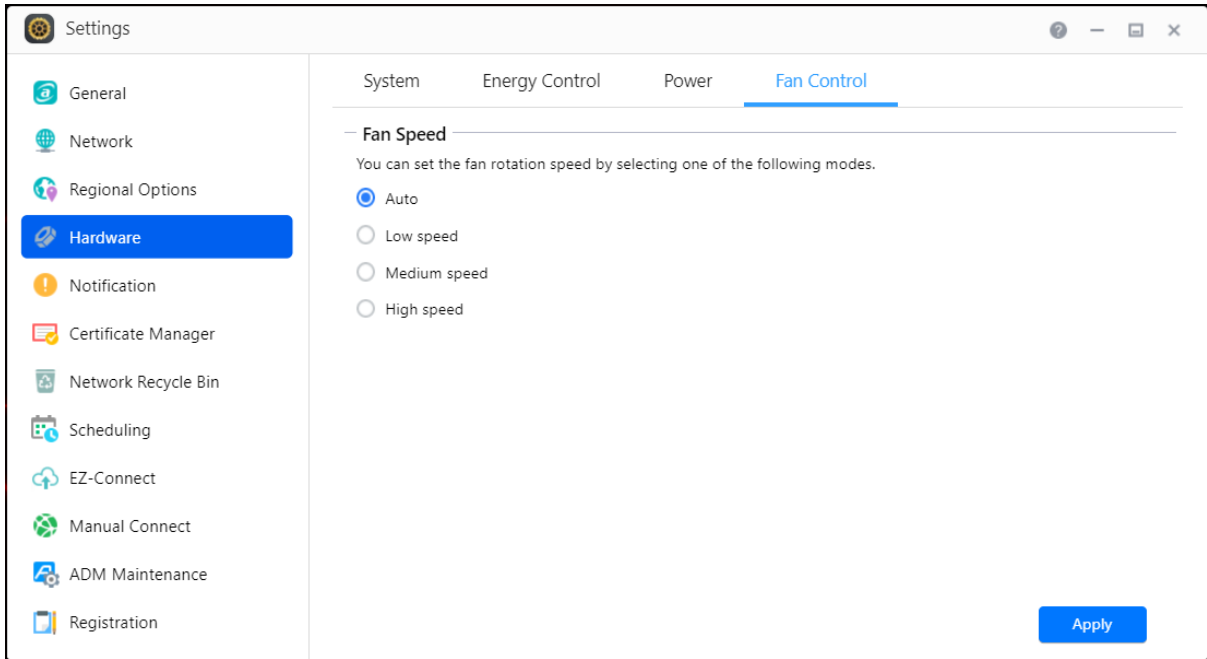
Settings

General
Network
Regional Options
Hardware
Notification
Certificate Manager
Network Recycle Bin
Scheduling
EZ-Connect
Manual Connect
ADM Maintenance
Registration

System
Energy Control
Power
Fan Control

Fan Speed

You can set the fan rotation speed by selecting one of the following modes.

Auto
Low speed
Medium speed
High speed

Apply